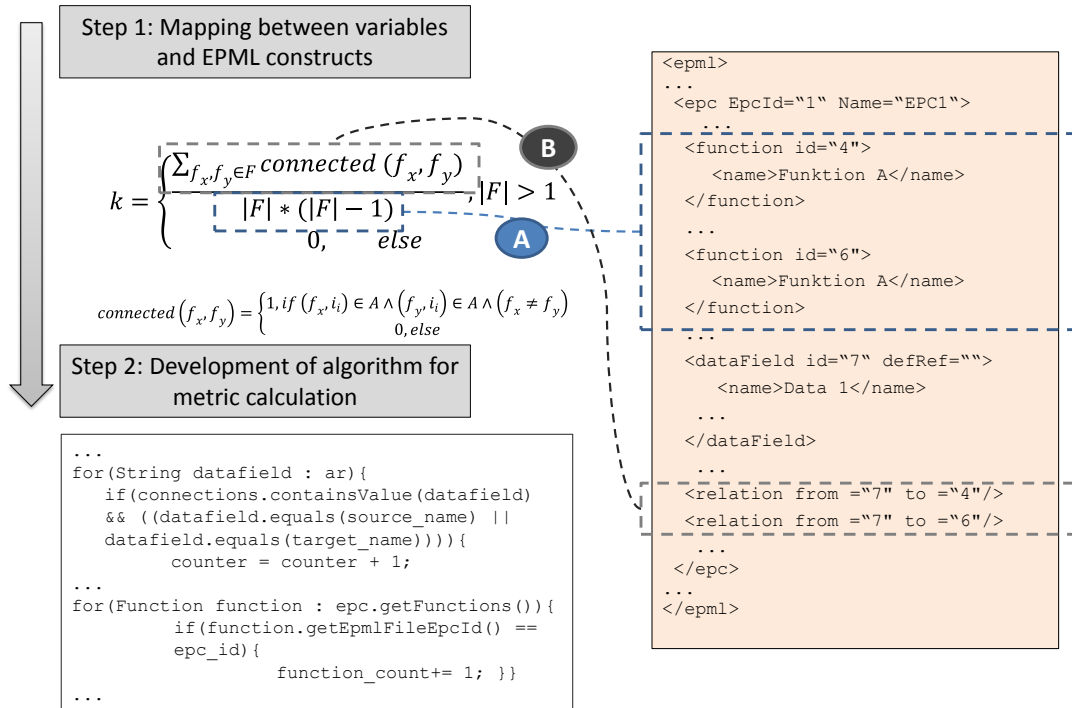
Step 1: Mapping between variables and EPML constructs

$k = \begin{cases} \frac{\sum_{f_x, f_y \in F} connected\,(f_x, f_y)}{|F| * (|F| - 1)}, & |F| > 1 \\ 0, & else \end{cases}$

B

A

$connected\left(f_x, f_y\right) = \begin{cases} 1, if\ \left(f_x, i_i\right) \in A \wedge \left(f_y, i_i\right) \in A \wedge \left(f_x \neq f_y\right) \\ 0, else \end{cases}$

Step 2: Development of algorithm for metric calculation

...
for(String datafield : ar){
if(connections.containsValue(datafield)
&& ((datafield.equals(source_name) ||
datafield.equals(target_name)))){
counter = counter + 1;
...
for(Function function : epc.getFunctions()){
if(function.getEpmlFileEpcId() ==
epc_id){
function_count+= 1; }}
...

<epml>
...
<epc EpcId="1" Name="EPC1">
...
<function id="4">
<name>Funktion A</name>
</function>
...
<function id="6">
<name>Funktion A</name>
</function>
...
<dataField id="7" defRef="">
<name>Data 1</name>
...
</dataField>
...
<relation from ="7" to ="4"/>
<relation from ="7" to ="6"/>
...
</epc>
...
</epml>